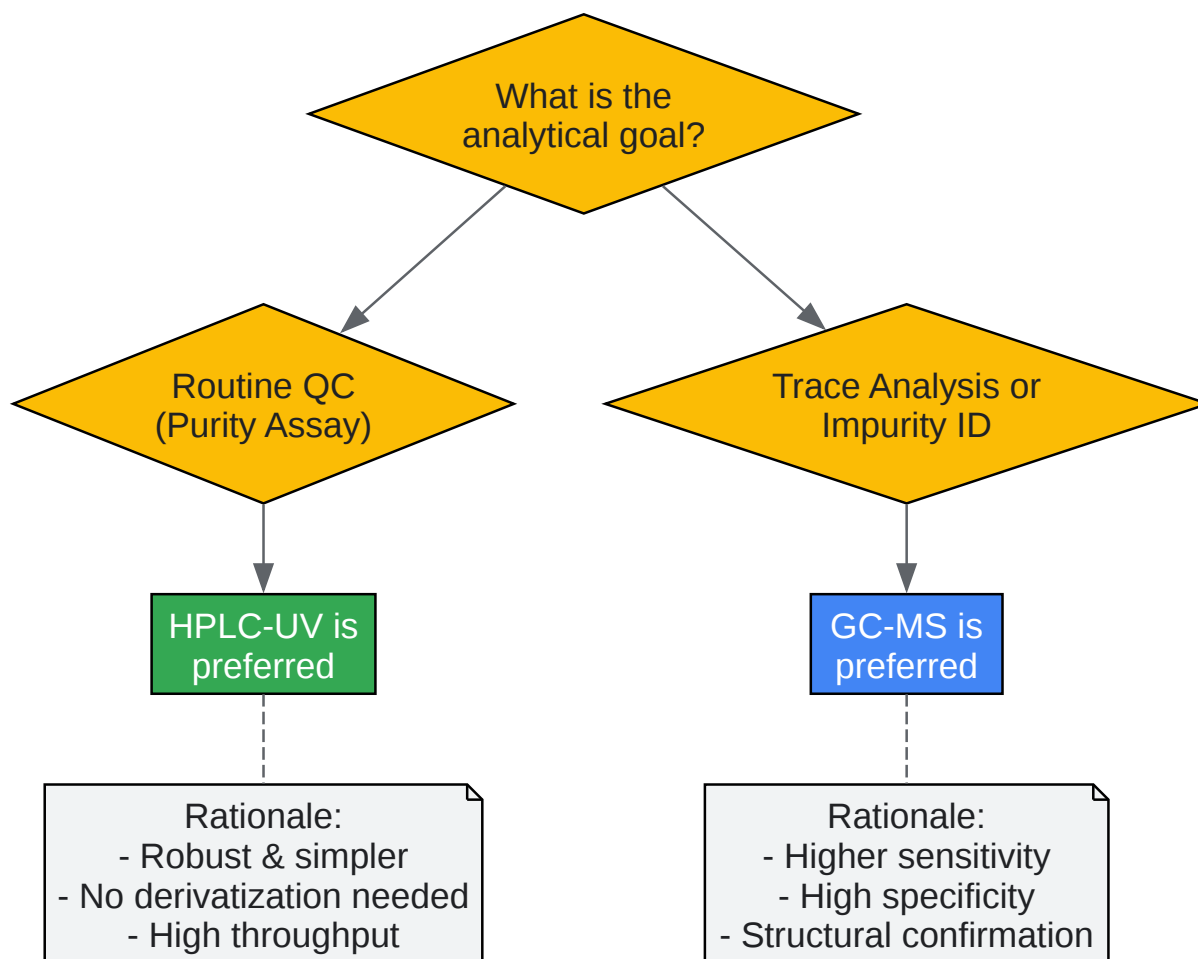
What is the analytical goal?

Routine QC (Purity Assay)

Trace Analysis or Impurity ID

HPLC-UV is preferred

GC-MS is preferred

Rationale:
- Robust & simpler
- No derivatization needed
- High throughput

Rationale:
- Higher sensitivity
- High specificity
- Structural confirmation